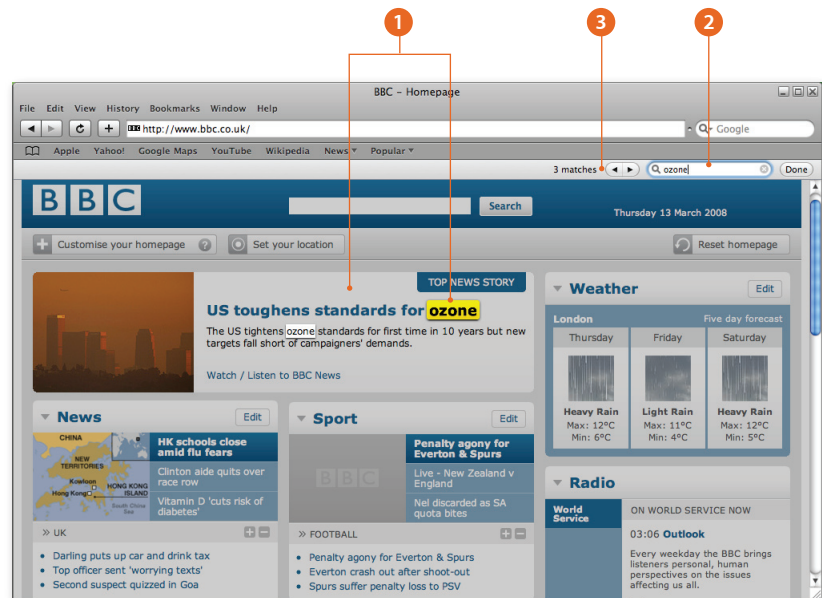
1
3
2

BBC – Homepage

File Edit View History Bookmarks Window Help

http://www.bbc.co.uk/

Google

Apple Yahoo! Google Maps YouTube Wikipedia News▾ Popular▾

3 matches

ozone

Done

BBC

Search

Thursday 13 March 2008

Customise your homepage

Set your location

Reset homepage

TOP NEWS STORY

US toughens standards for ozone

The US tightens ozone standards for first time in 10 years but new targets fall short of campaigners' demands.

Watch / Listen to BBC News

Weather

Edit

London

Five day forecast

| Thursday | Friday | Saturday |
|---|---|---|
| Heavy Rain | Light Rain | Heavy Rain |
| Max: 12°C | Max: 11°C | Max: 12°C |
| Min: 6°C | Min: 4°C | Min: 5°C |

News

Edit

CHINA
NEW TERRITORIES
Kowloon
Hong Kong
HONG KONG ISLAND
South China Sea

HK schools close amid flu fears

Clinton aide quits over race row

Vitamin D 'cuts risk of diabetes'

» UK

Darling puts up car and drink tax

Top officer sent 'worrying texts'

Second suspect quizzed in Goa

Sport

Edit

BBC

Penalty agony for Everton & Spurs

Live - New Zealand v England

Nel discarded as SA quota bites

» FOOTBALL

Penalty agony for Everton & Spurs

Everton crash out after shoot-out

Spurs suffer penalty loss to PSV

Radio

World Service

ON WORLD SERVICE NOW

03:06 Outlook

Every weekday the BBC brings listeners personal, human perspectives on the issues affecting us all.